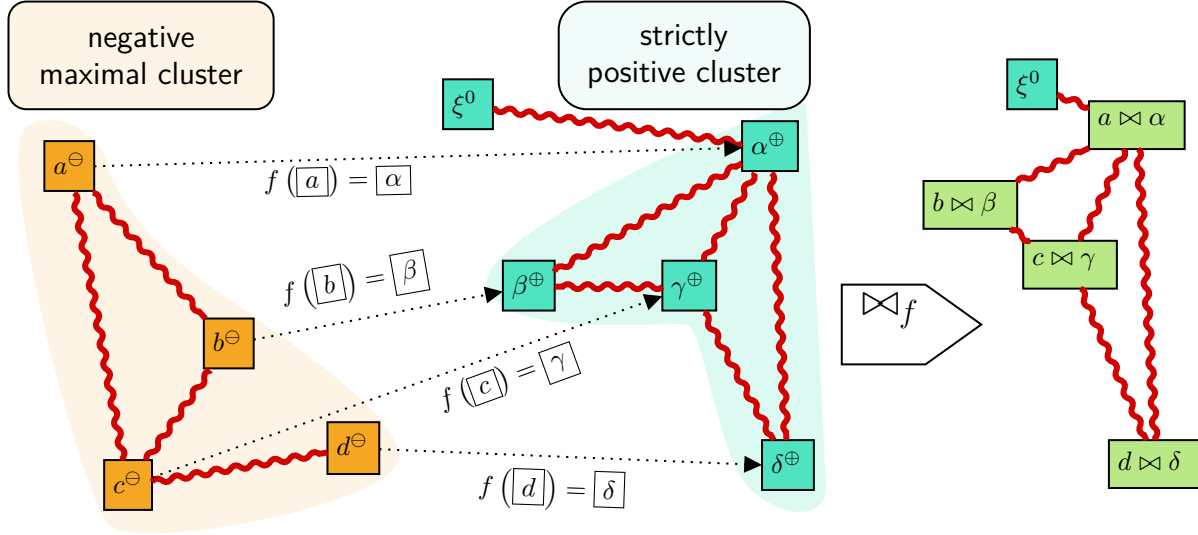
negative maximal cluster

strictly positive cluster

$\xi^0$

$a^\ominus$

$\alpha^\oplus$

$f\left(\boxed{a}\right) = \boxed{\alpha}$

$f\left(\boxed{b}\right) = \boxed{\beta}$

$\beta^\oplus$

$\gamma^\oplus$

$b^\ominus$

$f\left(\boxed{c}\right) = \boxed{\gamma}$

$c^\ominus$

$d^\ominus$

$\delta^\oplus$

$f\left(\boxed{d}\right) = \boxed{\delta}$

$\bowtie_f$

$\xi^0$

$a \bowtie \alpha$

$b \bowtie \beta$

$c \bowtie \gamma$

$d \bowtie \delta$